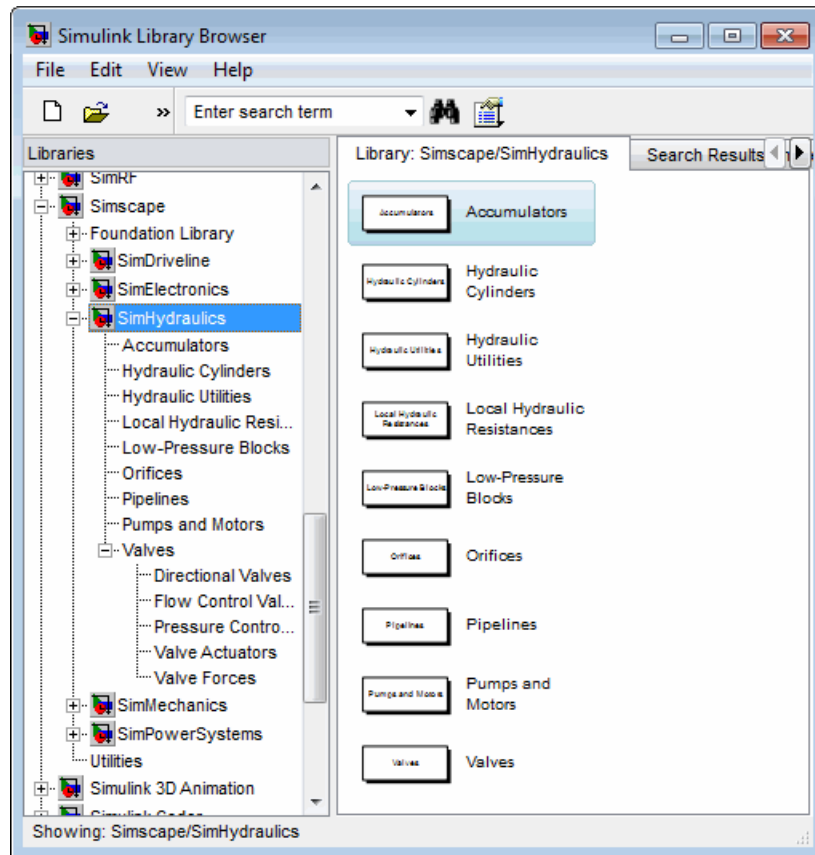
Simulink Library Browser

File Edit View Help

Enter search term

Libraries

SimRF
Simscape
Foundation Library
SimDriveline
SimElectronics
SimHydraulics
Accumulators
Hydraulic Cylinders
Hydraulic Utilities
Local Hydraulic Resi...
Low-Pressure Blocks
Orifices
Pipelines
Pumps and Motors
Valves
Directional Valves
Flow Control Val...
Pressure Contro...
Valve Actuators
Valve Forces
SimMechanics
SimPowerSystems
Utilities
Simulink 3D Animation
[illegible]

Library: Simscape/SimHydraulics

Search Results

Accumulators
Accumulators

Hydraulic Cylinders
Hydraulic Cylinders

Hydraulic Utilities
Hydraulic Utilities

Local Hydraulic Resistances
Local Hydraulic Resistances

Low-Pressure Blocks
Low-Pressure Blocks

Orifices
Orifices

Pipelines
Pipelines

Pumps and Motors
Pumps and Motors

Valves
Valves

Showing: Simscape/SimHydraulics